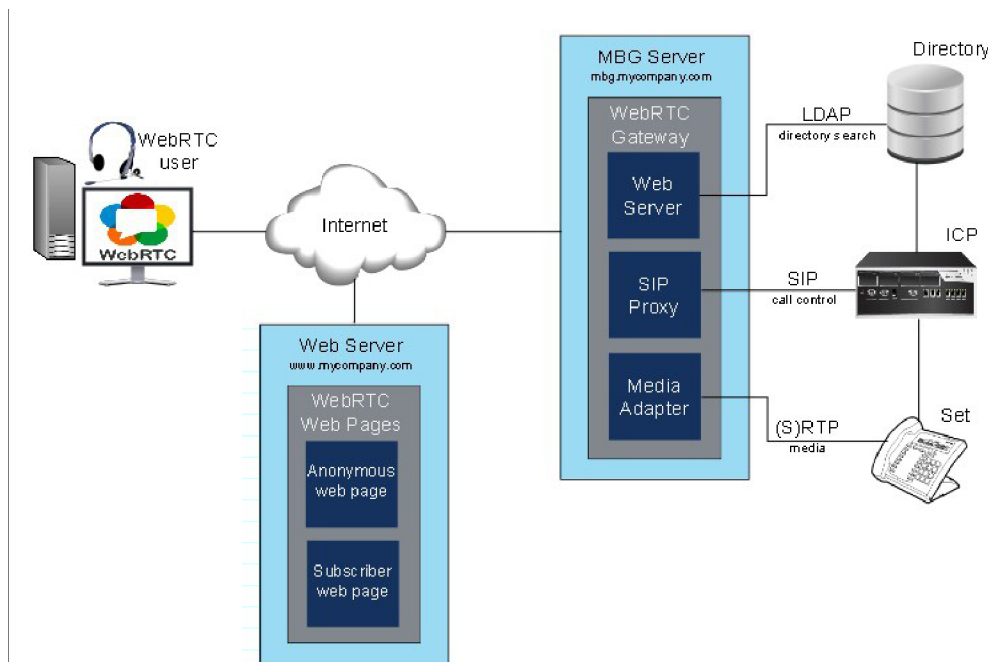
WebRTC user

WebRTC

Internet

Web Server
www.mycompany.com

WebRTC Web Pages

Anonymous web page

Subscriber web page

MBG Server
mbg.mycompany.com

WebRTC Gateway

Web Server

SIP Proxy

Media Adapter

Directory

LDAP
directory search

ICP

SIP
call control

(S)RTP
media

Set